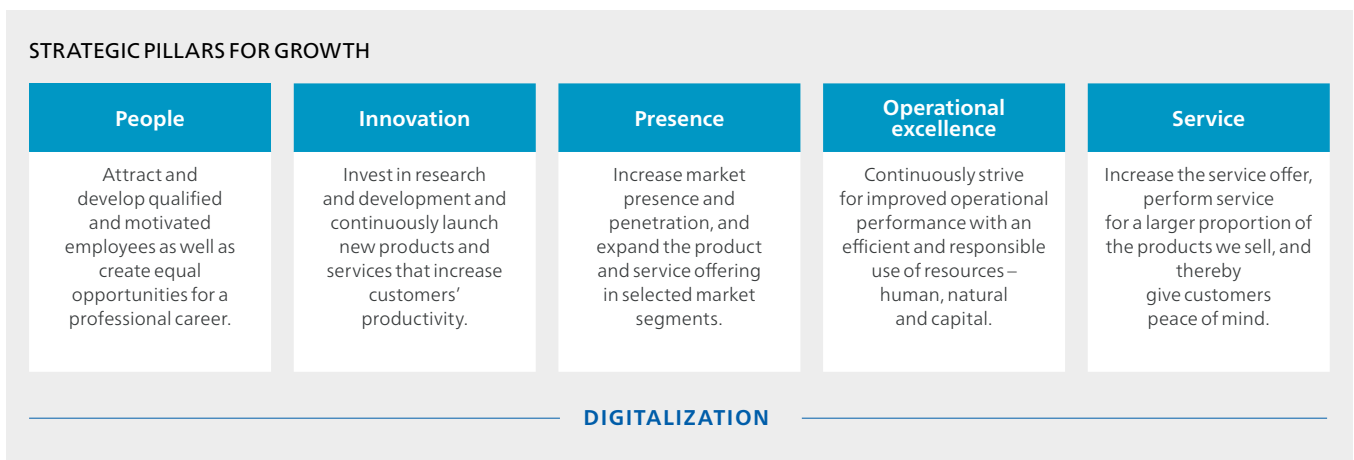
STRATEGIC PILLARS FOR GROWTH

People

Attract and develop qualified and motivated employees as well as create equal opportunities for a professional career.

Innovation

Invest in research and development and continuously launch new products and services that increase customers' productivity.

Presence

Increase market presence and penetration, and expand the product and service offering in selected market segments.

Operational excellence

Continuously strive for improved operational performance with an efficient and responsible use of resources – human, natural and capital.

Service

Increase the service offer, perform service for a larger proportion of the products we sell, and thereby give customers peace of mind.

DIGITALIZATION